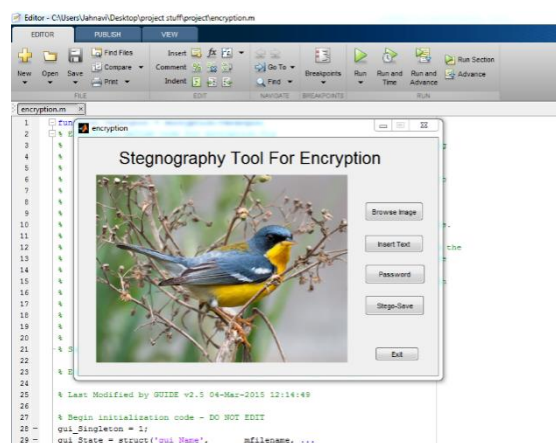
Editor - C:\Users\Jahnavi\Desktop\project stuff\project\encryption.m

EDITOR PUBLISH VIEW

New Open Save Find Files Compare Print Insert Comment Indent Go To Find Breakpoints Run Run and Time Run and Advance Run Section Advance

FILE EDIT NAVIGATE BREAKPOINTS RUN

encryption.m ×

encryption

Stegnography Tool For Encryption

Browse Image

Insert Text

Password

Stego-Save

Exit

1 fun
2 % E
3 %
4 %
5 %
6 %
7 %
8 %
9 %
10 %
11 %
12 % the
13 %
14 %
15 %
16 %
17 %
18 %
19 %
20 %
21 % S
22
23 % E
24
25 % Last Modified by GUIDE v2.5 04-Mar-2015 12:14:49
26
27 % Begin initialization code - DO NOT EDIT
28 - gui_Singleton = 1;
29 - gui_State = struct('gui_Name', mfilename, ...